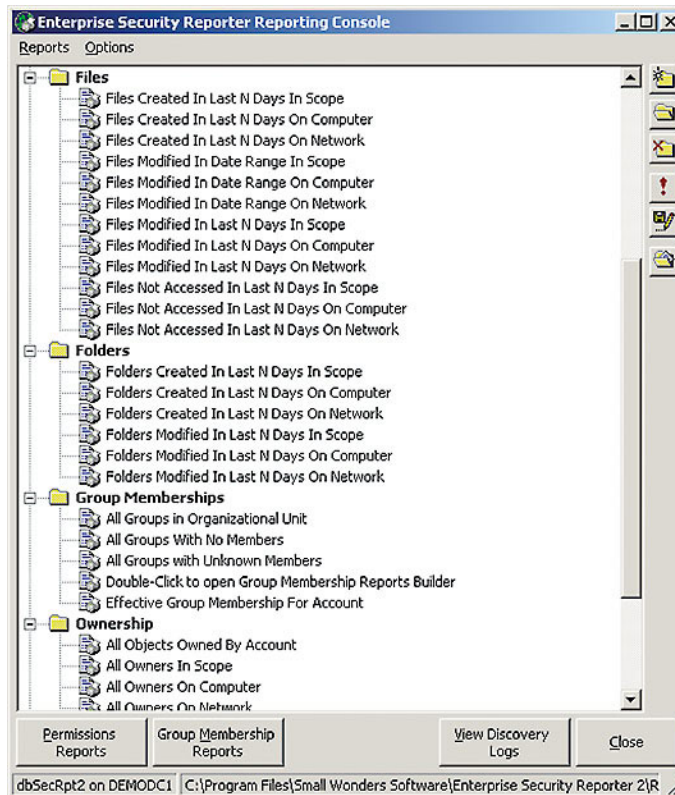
Enterprise Security Reporter Reporting Console

Reports Options

Files
Files Created In Last N Days In Scope
Files Created In Last N Days On Computer
Files Created In Last N Days On Network
Files Modified In Date Range In Scope
Files Modified In Date Range On Computer
Files Modified In Date Range On Network
Files Modified In Last N Days In Scope
Files Modified In Last N Days On Computer
Files Modified In Last N Days On Network
Files Not Accessed In Last N Days In Scope
Files Not Accessed In Last N Days On Computer
Files Not Accessed In Last N Days On Network
Folders
Folders Created In Last N Days In Scope
Folders Created In Last N Days On Computer
Folders Created In Last N Days On Network
Folders Modified In Last N Days In Scope
Folders Modified In Last N Days On Computer
Folders Modified In Last N Days On Network
Group Memberships
All Groups in Organizational Unit
All Groups With No Members
All Groups with Unknown Members
Double-Click to open Group Membership Reports Builder
Effective Group Membership For Account
Ownership
All Objects Owned By Account
All Owners In Scope
All Owners On Computer
All Owners On Network

Permissions Reports
Group Membership Reports
View Discovery Logs
Close

dbSecRpt2 on DEMODC1
C:\Program Files\Small Wonders Software\Enterprise Security Reporter 2\R